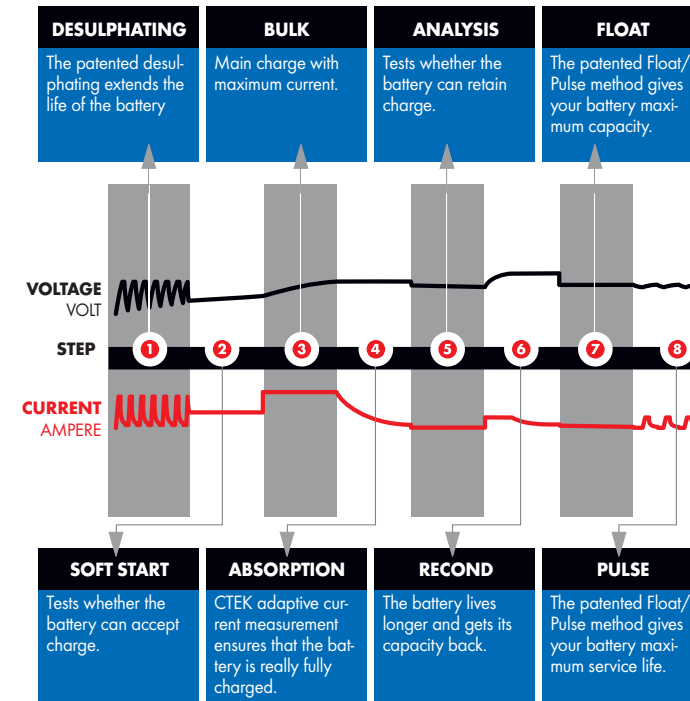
DESULPHATING
The patented desulphating extends the life of the battery

BULK
Main charge with maximum current.

ANALYSIS
Tests whether the battery can retain charge.

FLOAT
The patented Float/Pulse method gives your battery maximum capacity.

VOLTAGE
VOLT

STEP
1 2 3 4 5 6 7 8

CURRENT
AMPERE

SOFT START
Tests whether the battery can accept charge.

ABSORPTION
CTEK adaptive current measurement ensures that the battery is really fully charged.

RECOND
The battery lives longer and gets its capacity back.

PULSE
The patented Float/Pulse method gives your battery maximum service life.